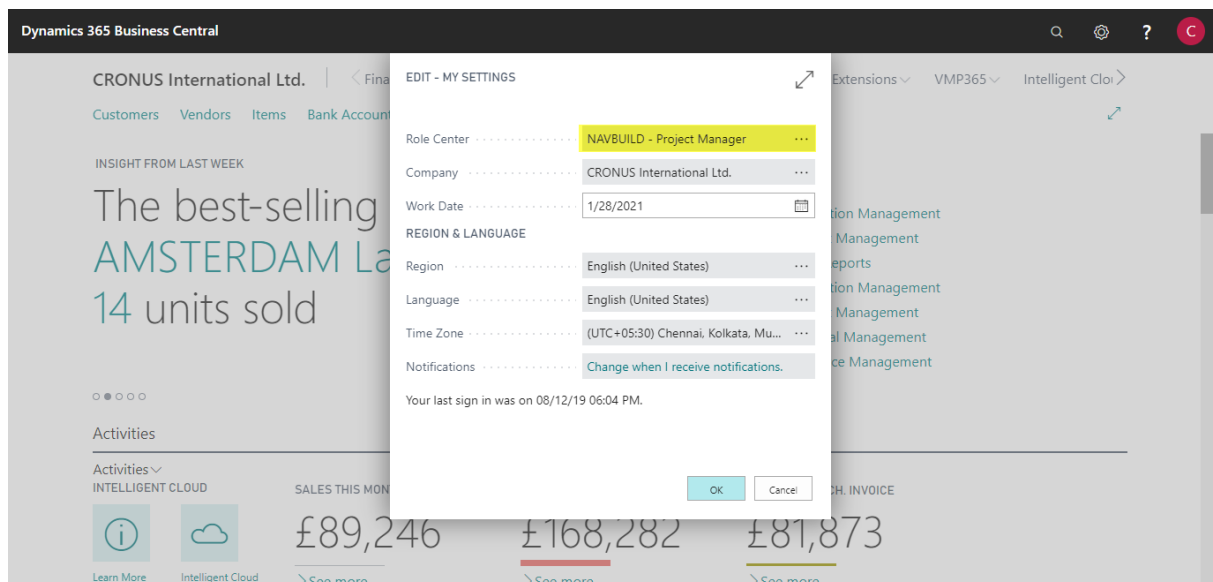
Dynamics 365 Business Central

C

CRONUS International Ltd. | Fina

Extensions VMP365 Intelligent Clo

Customers Vendors Items Bank Account

INSIGHT FROM LAST WEEK

The best-selling

AMSTERDAM La

14 units sold

tion Management
Management
eports
tion Management
Management
l Management
ce Management

Activities

Activities
INTELLIGENT CLOUD

SALES THIS MON

£89,246

£168,282

CH. INVOICE

£81,873

Learn More

Intelligent Cloud

See more

See more

See more

EDIT - MY SETTINGS

Role Center NAVBUILD - Project Manager

Company CRONUS International Ltd.

Work Date 1/28/2021

REGION & LANGUAGE

Region English (United States)

Language English (United States)

Time Zone (UTC+05:30) Chennai, Kolkata, Mu...

Notifications Change when I receive notifications.

Your last sign in was on 08/12/19 06:04 PM.

OK

Cancel